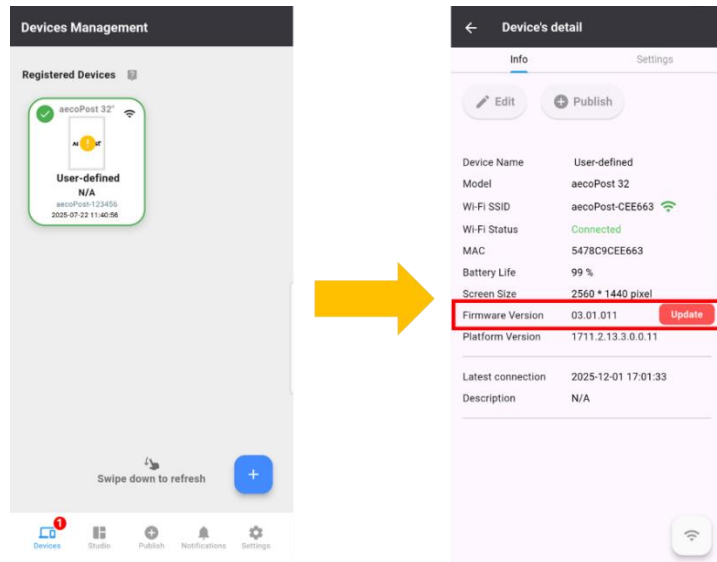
Devices Management

Registered Devices

aecoPost 32"

User-defined
N/A
aecoPost-123456
2025-07-22 11:40:56

Swipe down to refresh

+

1
Devices Studio Publish Notifications Settings

← Device's detail

Info Settings

Edit Publish

| | |
|---|---|
| Device Name | User-defined |
| Model | aecoPost 32 |
| Wi-Fi SSID | aecoPost-CEE663 |
| Wi-Fi Status | Connected |
| MAC | 5478C9CEE663 |
| Battery Life | 99 % |
| Screen Size | 2560 * 1440 pixel |
| Firmware Version | 03.01.011 Update |
| Platform Version | 1711.2.13.3.0.0.11 |
| Latest connection | 2025-12-01 17:01:33 |
| Description | N/A |